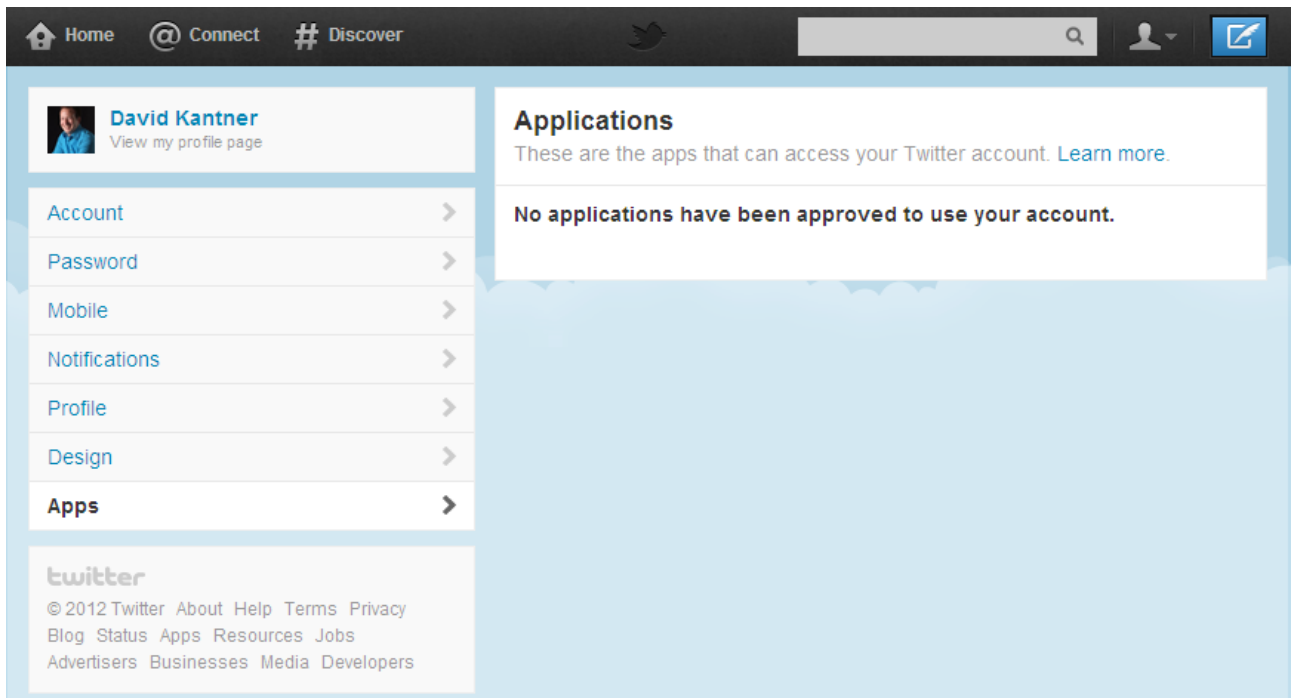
Home @ Connect # Discover

David Kantner
View my profile page

Account
Password
Mobile
Notifications
Profile
Design
Apps

twitter
© 2012 Twitter About Help Terms Privacy Blog Status Apps Resources Jobs Advertisers Businesses Media Developers

Applications
These are the apps that can access your Twitter account. Learn more.

No applications have been approved to use your account.